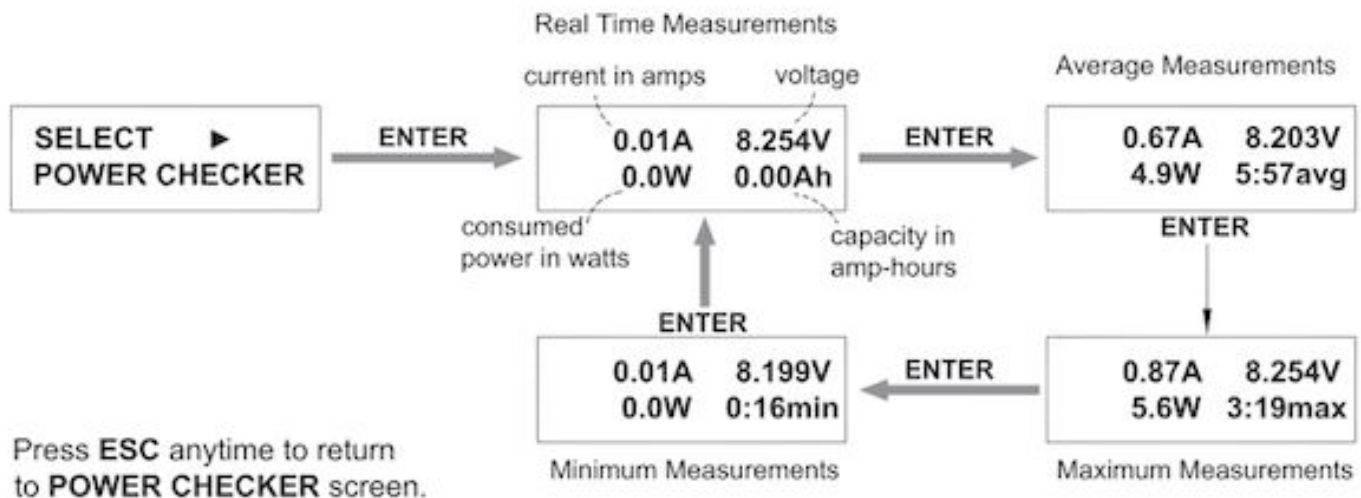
Real Time Measurements

current in amps

voltage

Average Measurements

SELECT ►
POWER CHECKER

ENTER

0.01A 8.254V
0.0W 0.00Ah

ENTER

0.67A 8.203V
4.9W 5:57avg

consumed power in watts

capacity in amp-hours

ENTER

ENTER

0.01A 8.199V
0.0W 0:16min

ENTER

0.87A 8.254V
5.6W 3:19max

Press **ESC** anytime to return to **POWER CHECKER** screen.

Minimum Measurements

Maximum Measurements